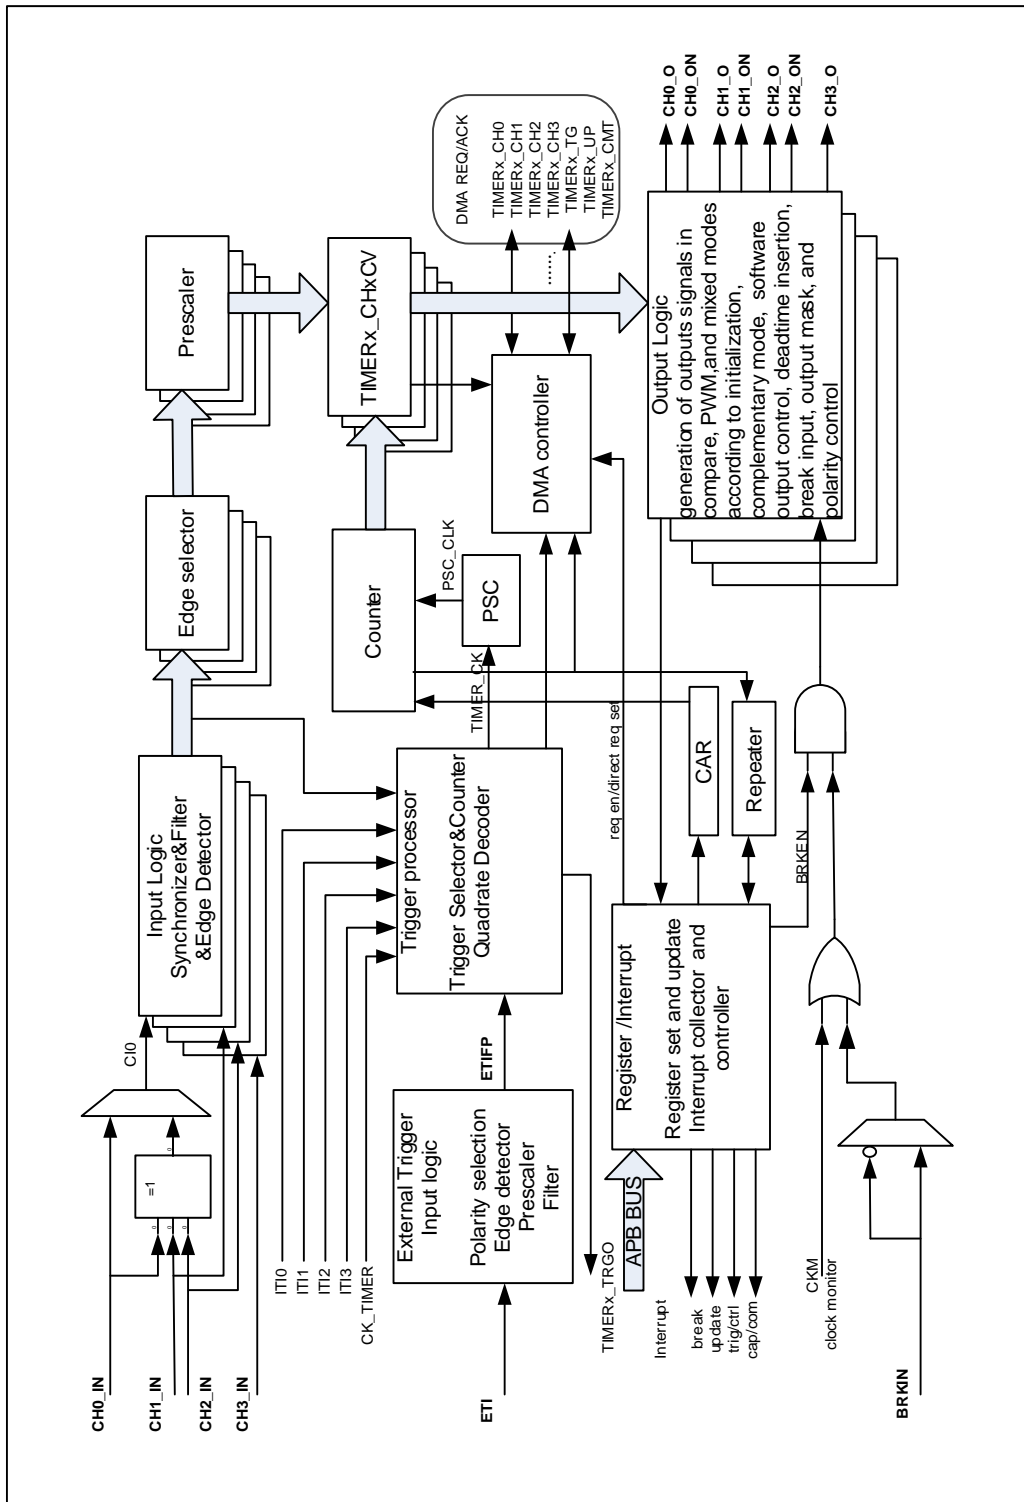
CH0_O
CH0_ON
CH1_O
CH1_ON
CH2_O
CH2_ON
CH3_O

DMA REQ/ACK
TIMERx_CH0
TIMERx_CH1
TIMERx_CH2
TIMERx_CH3
TIMERx_TG
TIMERx_UP
TIMERx_CMT

......

Prescaler

TIMERx_CHxCV

Output Logic
generation of outputs signals in compare, PWM,and mixed modes according to initialization, complementary mode, software output control, deadtime insertion, break input, output mask, and polarity control

Edge selector

DMA controller

Counter

PSC_CLK

PSC

TIMER_CK

req en/direct req set

CAR

Repeater

Input Logic
Synchronizer&Filter &Edge Detector

Trigger processor
Trigger Selector&Counter Quadrate Decoder

CI0

=1

CH0_IN
CH1_IN
CH2_IN
CH3_IN

ITI0
ITI1
ITI2
ITI3
CK_TIMER

External Trigger Input logic
Polarity selection Edge detector Prescaler Filter

ETIFP

ETI

TIMERx_TRGO

APB BUS

Register /Interrupt
Register set and update Interrupt collector and controller

BRKEN

Interrupt
break
update
trig/ctrl
cap/com

CKM
clock monitor

BRKIN